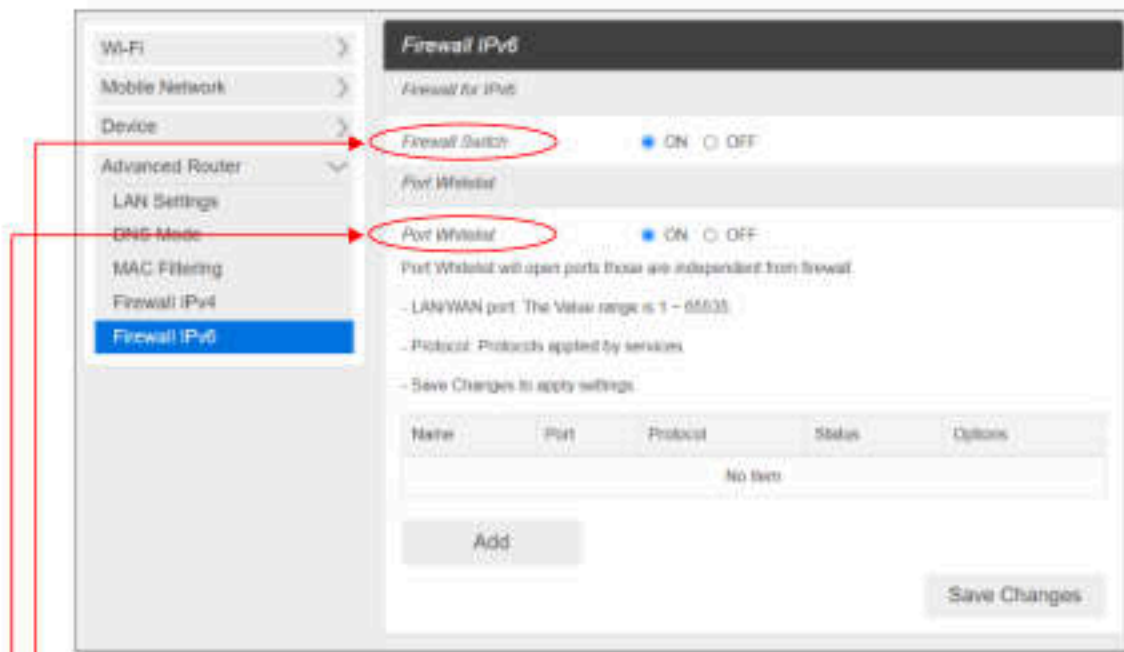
Wi-Fi
Mobile Network
Device
Advanced Router
LAN Settings
DNS Mode
MAC Filtering
Firewall IPv4
Firewall IPv6

Firewall IPv6

Firewall for IPv6

Firewall Switch ON OFF

Port Whitelist

Port Whitelist ON OFF

Port Whitelist will open ports those are independent from firewall.

- LAN/WAN port: The Value range is 1 ~ 65535

- Protocol: Protocols applied by services

- Save Changes to apply settings

| Name | Port | Protocol | Status | Options |
|---|---|---|---|---|
| No Item | | | | |

Add

Save Changes